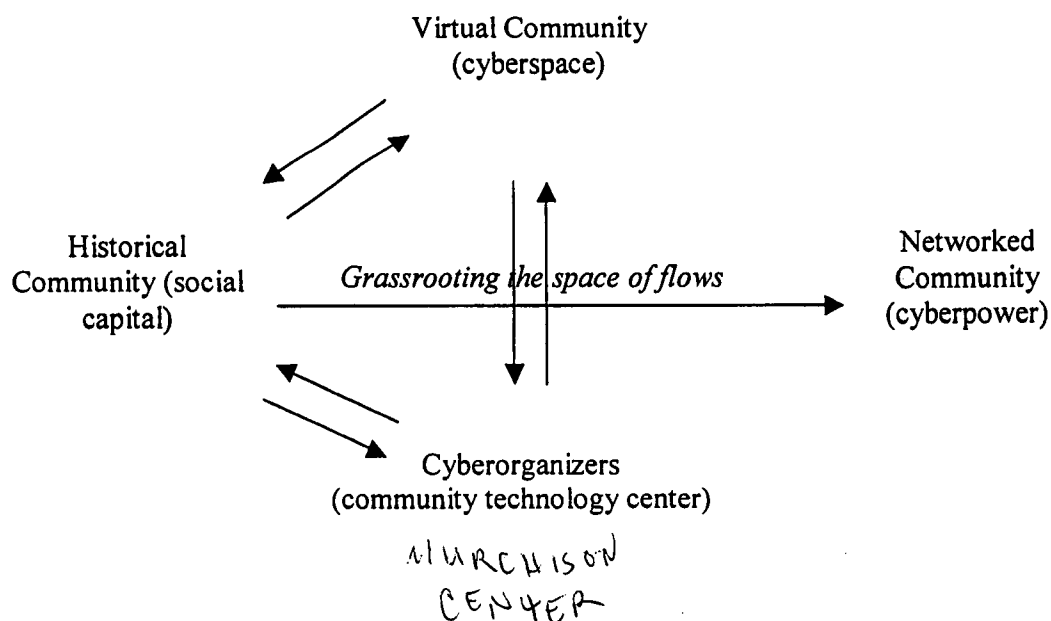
Virtual Community
(cyberspace)

Historical
Community (social
capital)

Grassrooting the space of flows

Networked
Community
(cyberpower)

Cyberorganizers
(community technology center)

MURCHISON
CENTER